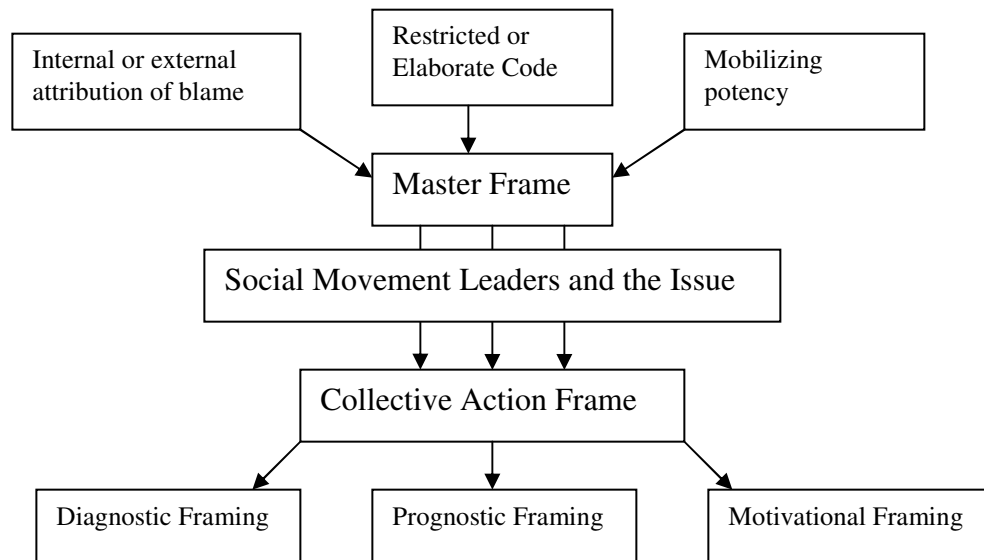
Internal or external attribution of blame

Restricted or Elaborate Code

Mobilizing potency

Master Frame

Social Movement Leaders and the Issue

Collective Action Frame

Diagnostic Framing

Prognostic Framing

Motivational Framing